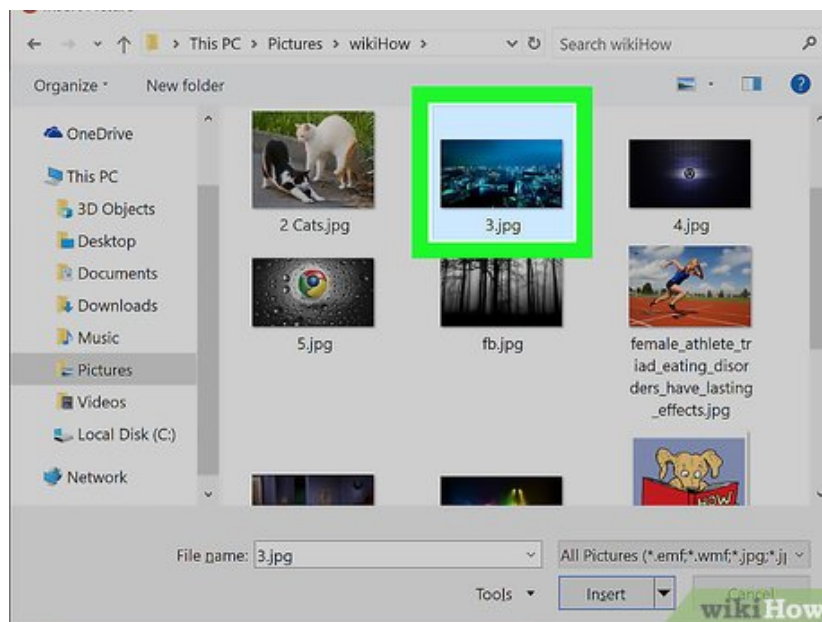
This PC > Pictures > wikiHow >

Search wikiHow

Organize

New folder

OneDrive

This PC

3D Objects

Desktop

Documents

Downloads

Music

Pictures

Videos

Local Disk (C:)

Network

2 Cats.jpg

3.jpg

4.jpg

5.jpg

fb.jpg

female_athlete_triad_eating_disorders_have_lasting_effects.jpg

HOW

File name: 3.jpg

All Pictures (*.emf;*.wmf;*.jpg;*.j

Tools

Insert

Cancel

wikiHow